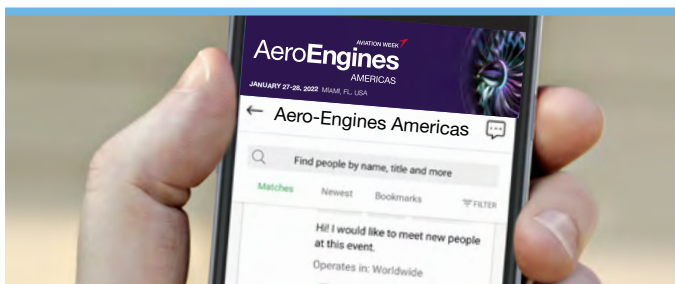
AVIATION WEEK
AeroEngines
AMERICAS
JANUARY 27-28, 2022 MIAMI, FL, USA

← Aero-Engines Americas

Find people by name, title and more

Matches Newest Bookmarks FILTER

Hi! I would like to meet new people at this event.

Operates in: Worldwide